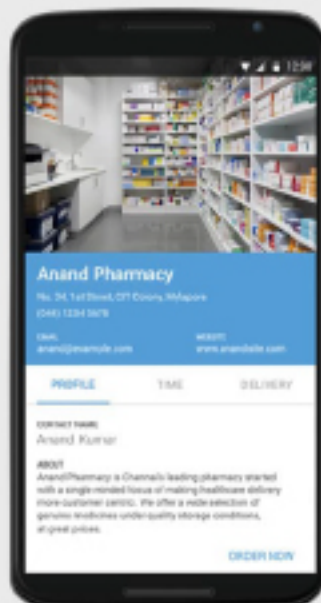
12:30

Anand Pharmacy

No. 34, 1st Street, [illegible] Colony, Mylapore
(044) 1234 5678

EMAIL
anand@example.com

WEBSITE
www.anandsite.com

PROFILE

TIME

DELIVERY

CONTACT NAME
Anand Kumar

ABOUT
Anand Pharmacy is Chennai's leading pharmacy started with a single minded focus of making healthcare delivery more customer centric. We offer a wide selection of genuine medicines under quality storage conditions, at great prices.

ORDER NOW